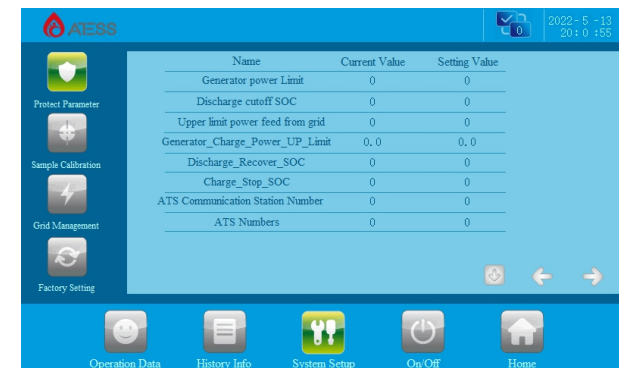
ATESS

0

2022-5-13
20:0:55

Protect Parameter

Sample Calibration

Grid Management

Factory Setting

| Name | Current Value | Setting Value |
|---|---|---|
| Generator power Limit | 0 | 0 |
| Discharge cutoff SOC | 0 | 0 |
| Upper limit power feed from grid | 0 | 0 |
| Generator_Charge_Power_UP_Limit | 0.0 | 0.0 |
| Discharge_Recover_SOC | 0 | 0 |
| Charge_Stop_SOC | 0 | 0 |
| ATS Communication Station Number | 0 | 0 |
| ATS Numbers | 0 | 0 |

Operation Data History Info System Setup On/Off Home